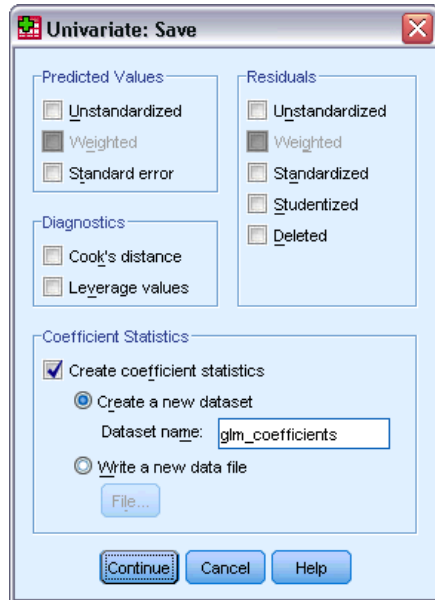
Univariate: Save

Predicted Values
Unstandardized
Weighted
Standard error

Residuals
Unstandardized
Weighted
Standardized
Studentized
Deleted

Diagnostics
Cook's distance
Leverage values

Coefficient Statistics
Create coefficient statistics
Create a new dataset
Dataset name: glm_coefficients
Write a new data file
File...

Continue Cancel Help